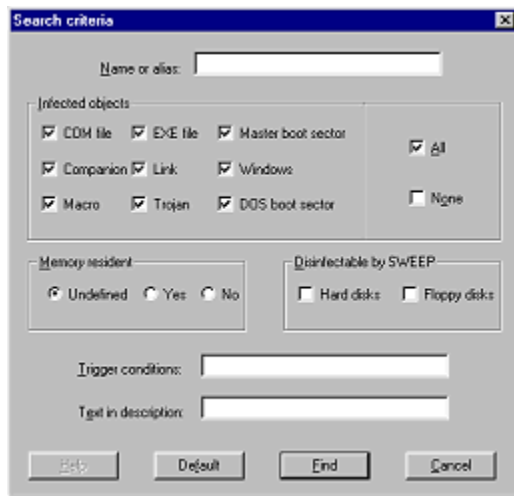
Search criteria

Name or alias:

Infected objects

COM file
EXE file
Master boot sector
Companion
Link
Windows
Macro
Trojan
DOS boot sector

All

None

Memory resident

Undefined
Yes
No

Disinfectable by SWEEP

Hard disks
Floppy disks

Trigger conditions:

Text in description:

Help
Default
Find
Cancel